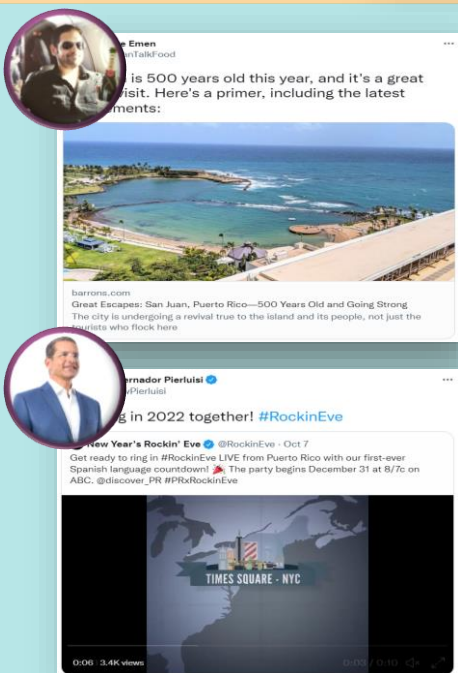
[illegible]e Emen
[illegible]anTalkFood

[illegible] is 500 years old this year, and it's a great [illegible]isit. Here's a primer, including the latest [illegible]ments:

barrons.com
Great Escapes: San Juan, Puerto Rico—500 Years Old and Going Strong
The city is undergoing a revival true to the island and its people, not just the tourists who flock here

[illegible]ernador Pierluisi
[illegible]vPierluisi

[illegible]g in 2022 together! #RockinEve

New Year's Rockin' Eve @RockinEve · Oct 7
Get ready to ring in #RockinEve LIVE from Puerto Rico with our first-ever Spanish language countdown! 🎉 The party begins December 31 at 8/7c on ABC. @discover_PR #PRxRockinEve

TIMES SQUARE - NYC

0:06 3.4K views
0:03 / 0:10